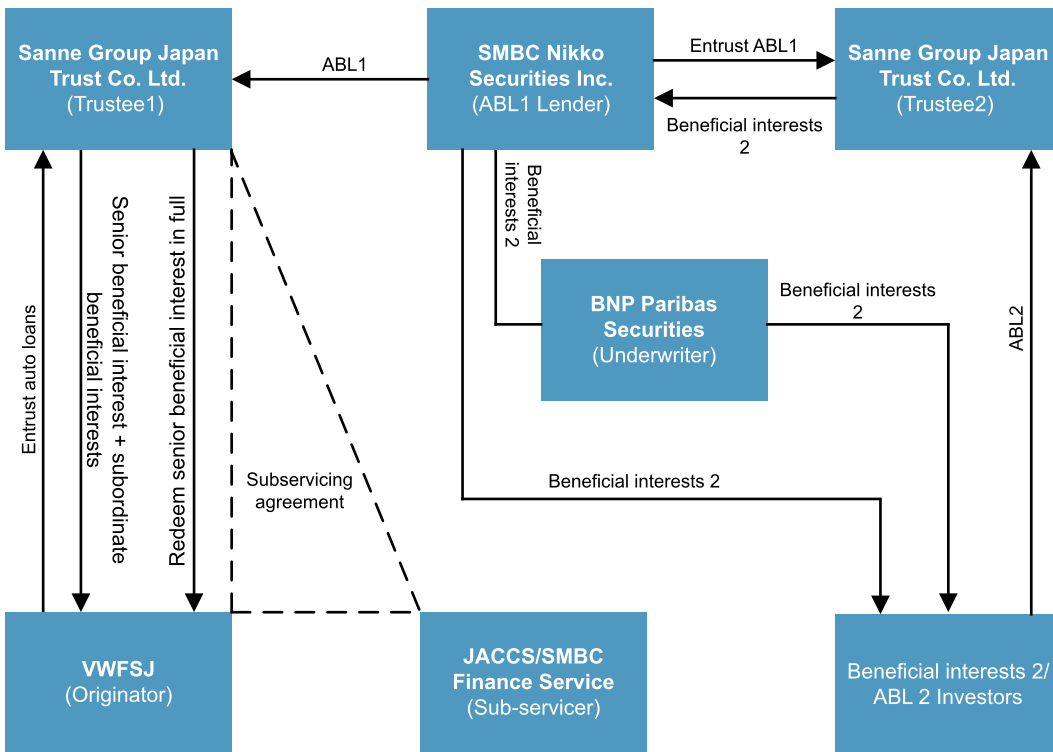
Sanne Group Japan Trust Co. Ltd. (Trustee1)

ABL1

SMBC Nikko Securities Inc. (ABL1 Lender)

Entrust ABL1

Sanne Group Japan Trust Co. Ltd. (Trustee2)

Beneficial interests 2

Beneficial interests 2

Entrust auto loans

Senior beneficial interest + subordinate beneficial interests

Redeem senior beneficial interest in full

BNP Paribas Securities (Underwriter)

Beneficial interests 2

ABL2

Subservicing agreement

Beneficial interests 2

VWFSJ (Originator)

JACCS/SMBC Finance Service (Sub-servicer)

Beneficial interests 2/ ABL 2 Investors